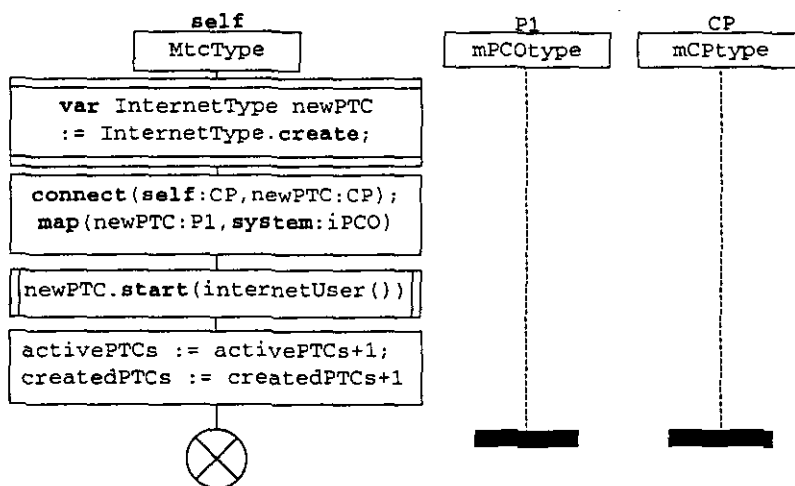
self
MtcType

P1
mPCOtype

CP
mCPtype

var InternetType newPTC := InternetType.create;

connect(self:CP,newPTC:CP);
map(newPTC:P1,system:iPCO)

newPTC.start(internetUser())

activePTCs := activePTCs+1;
createdPTCs := createdPTCs+1